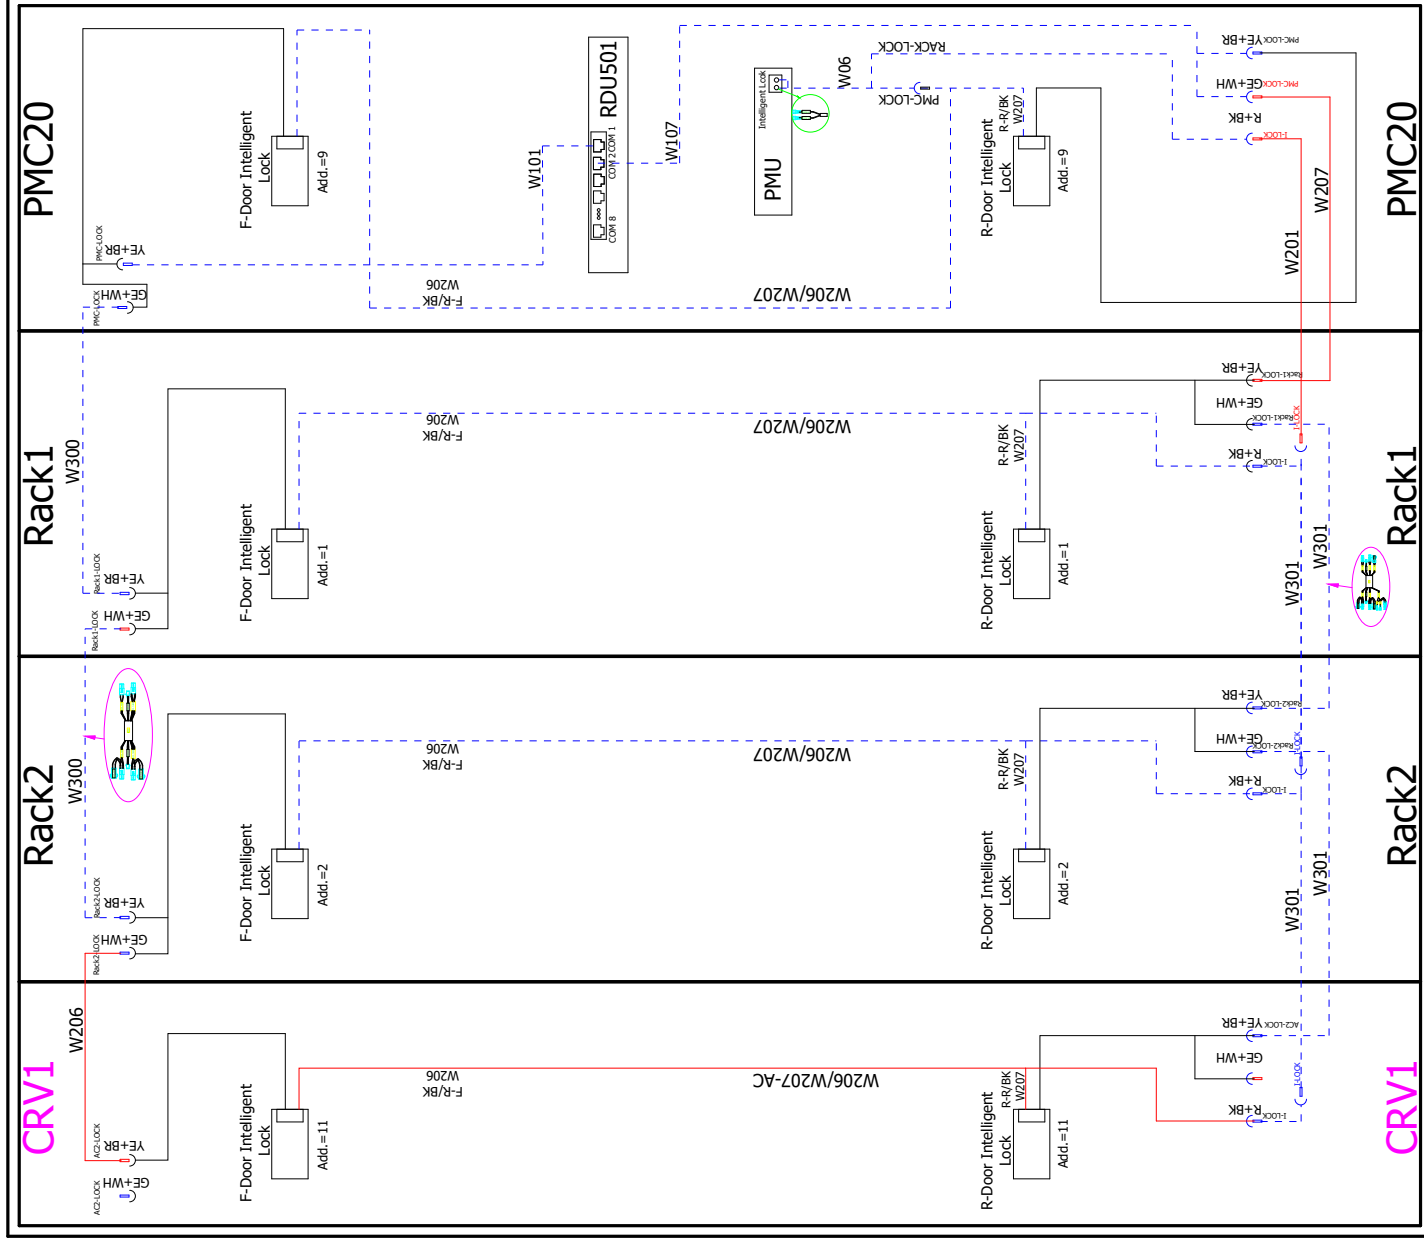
PMC20

F-Door Intelligent Lock
Add.=9

RDU501
COM 2 COM 1
COM 8

W101
W107

Intelligent Lock
PMU
W06

RACK-LOCK
PMC-LOCK

PMC-LOCK YE+BR
PMC-LOCK GE+WH
I-LOCK R+BK

R-R/BK
W207

R-Door Intelligent Lock
Add.=9

W201
W207

PMC20

PMC-LOCK YE+BR
PMC-LOCK GE+WH

W206
F-R/BK
W206/W207

Rack1

W300

F-Door Intelligent Lock
Add.=1

Rack1-LOCK YE+BR
Rack1-LOCK GE+WH

W206
F-R/BK
W206/W207

Rack1-LOCK YE+BR
Rack1-LOCK GE+WH
I-LOCK R+BK
I-LOCK

R-R/BK
W207

R-Door Intelligent Lock
Add.=1

W301
W301

Rack1

Rack2

W300

F-Door Intelligent Lock
Add.=2

Rack2-LOCK YE+BR
Rack2-LOCK GE+WH

W206
F-R/BK
W206/W207

Rack2-LOCK YE+BR
Rack2-LOCK GE+WH
I-LOCK R+BK
I-LOCK

R-R/BK
W207

R-Door Intelligent Lock
Add.=2

W301
W301

Rack2

CRV1

W206

F-Door Intelligent Lock
Add.=11

AC2-LOCK YE+BR
AC2-LOCK GE+WH

W206
F-R/BK
W206/W207-AC

AC2-LOCK YE+BR
GE+WH
I-LOCK R+BK
I-LOCK

R-R/BK
W207

R-Door Intelligent Lock
Add.=11

CRV1